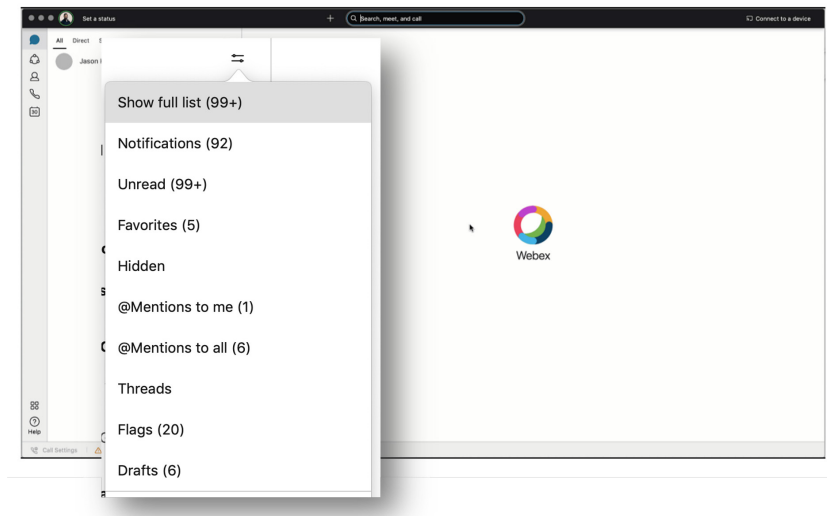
Set a status

Search, meet, and call

Connect to a device

All Direct

Jason

30

Show full list (99+)

Notifications (92)

Unread (99+)

Favorites (5)

Hidden

@Mentions to me (1)

@Mentions to all (6)

Threads

Flags (20)

Drafts (6)

Webex

Help

Call Settings